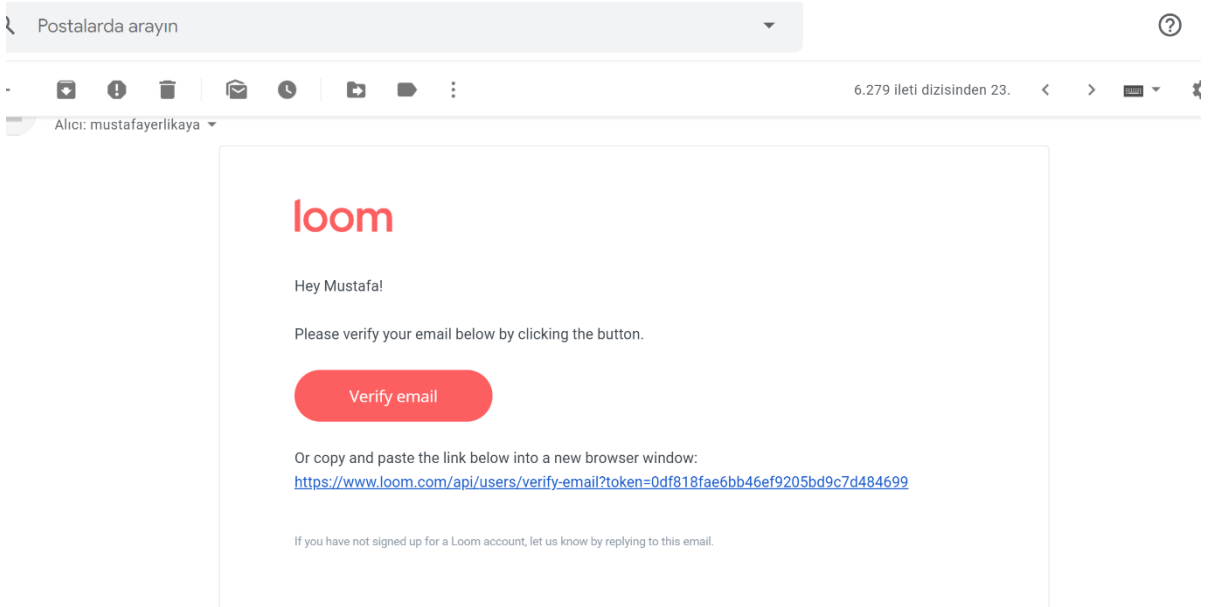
Postalarda arayın

6.279 ileti dizisinden 23.

Alıcı: mustafayerlikaya

loom

Hey Mustafa!

Please verify your email below by clicking the button.

Verify email

Or copy and paste the link below into a new browser window:
https://www.loom.com/api/users/verify-email?token=0df818fae6bb46ef9205bd9c7d484699

If you have not signed up for a Loom account, let us know by replying to this email.